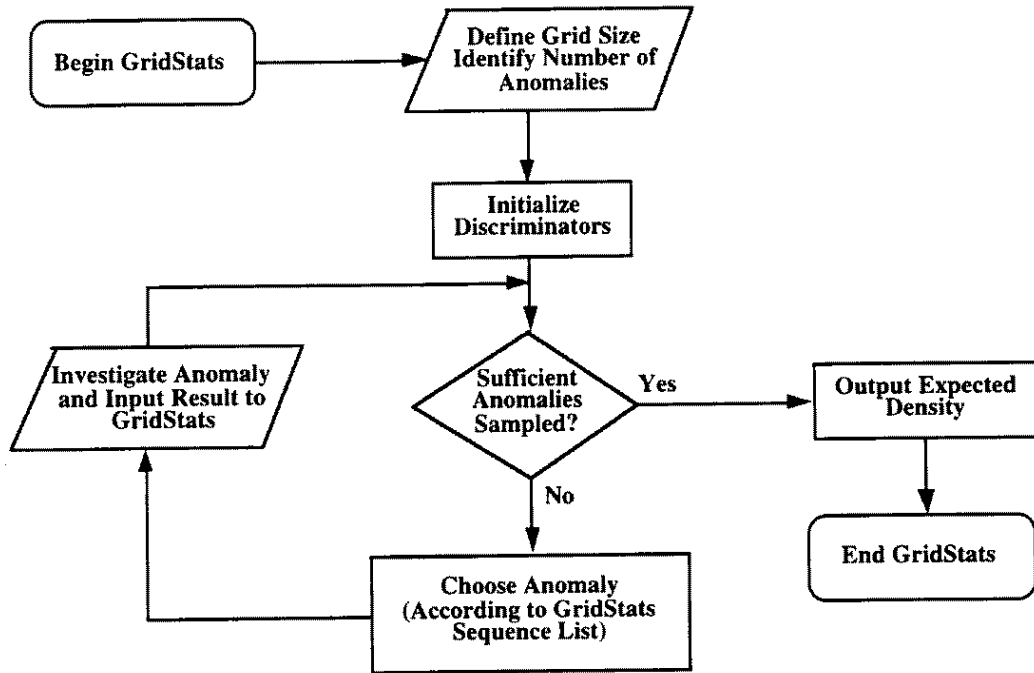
Begin GridStats

Define Grid Size
Identify Number of Anomalies

Initialize Discriminators

Sufficient Anomalies Sampled?

Yes

Output Expected Density

End GridStats

No

Choose Anomaly (According to GridStats Sequence List)

Investigate Anomaly and Input Result to GridStats